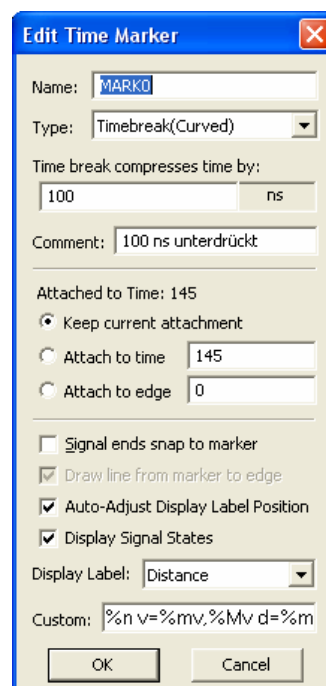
Edit Time Marker

Name: MARK0

Type: Timebreak(Curved)

Time break compresses time by:

100 ns

Comment: 100 ns unterdrückt

Attached to Time: 145

Keep current attachment

Attach to time 145

Attach to edge 0

Signal ends snap to marker

Draw line from marker to edge

Auto-Adjust Display Label Position

Display Signal States

Display Label: Distance

Custom: %n v=%mv,%Mv d=%m

OK Cancel